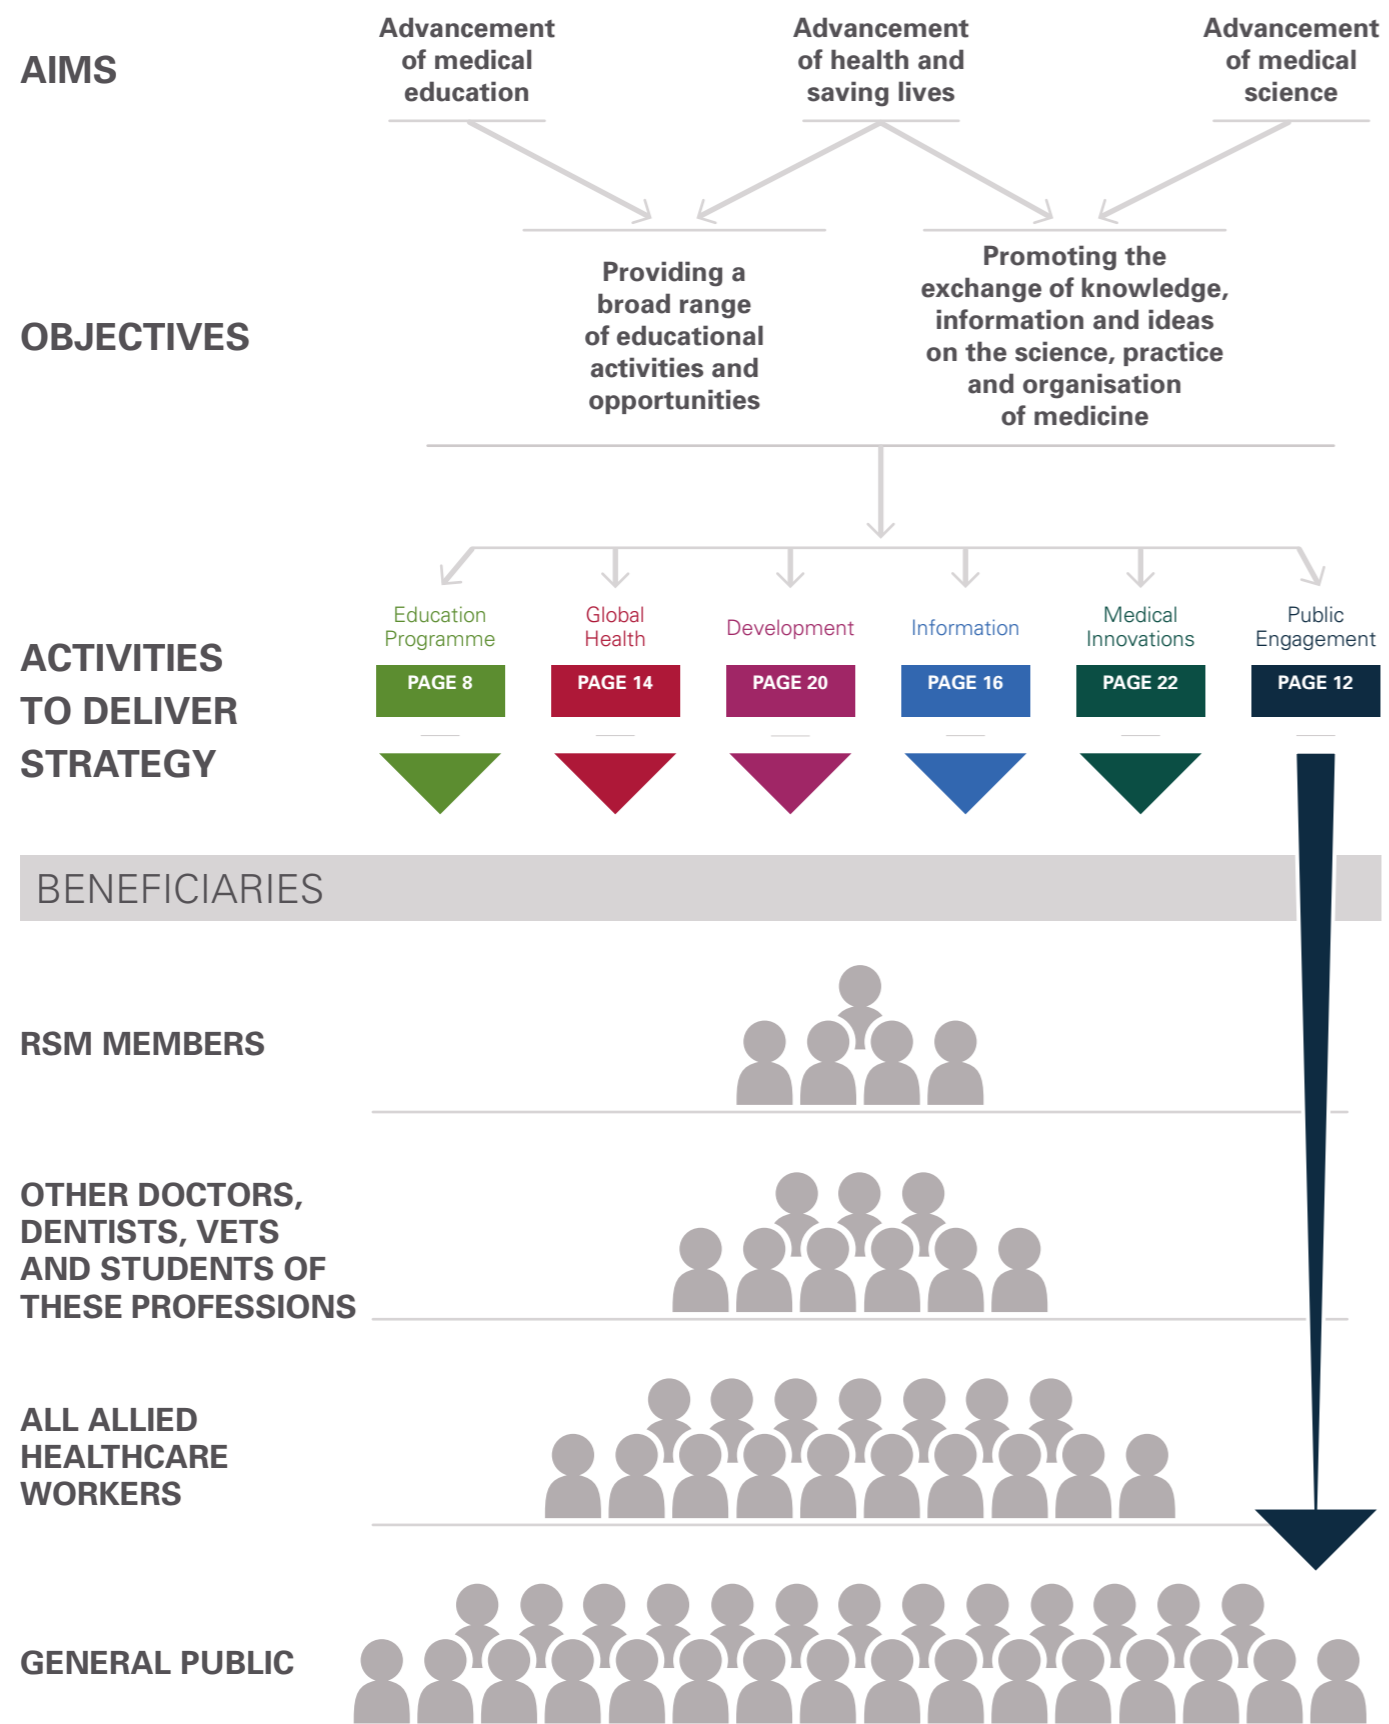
AIMS

Advancement of medical education

Advancement of health and saving lives

Advancement of medical science

OBJECTIVES

Providing a broad range of educational activities and opportunities

Promoting the exchange of knowledge, information and ideas on the science, practice and organisation of medicine

ACTIVITIES TO DELIVER STRATEGY

Education Programme
PAGE 8

Global Health
PAGE 14

Development
PAGE 20

Information
PAGE 16

Medical Innovations
PAGE 22

Public Engagement
PAGE 12

BENEFICIARIES

RSM MEMBERS

OTHER DOCTORS, DENTISTS, VETS AND STUDENTS OF THESE PROFESSIONS

ALL ALLIED HEALTHCARE WORKERS

GENERAL PUBLIC